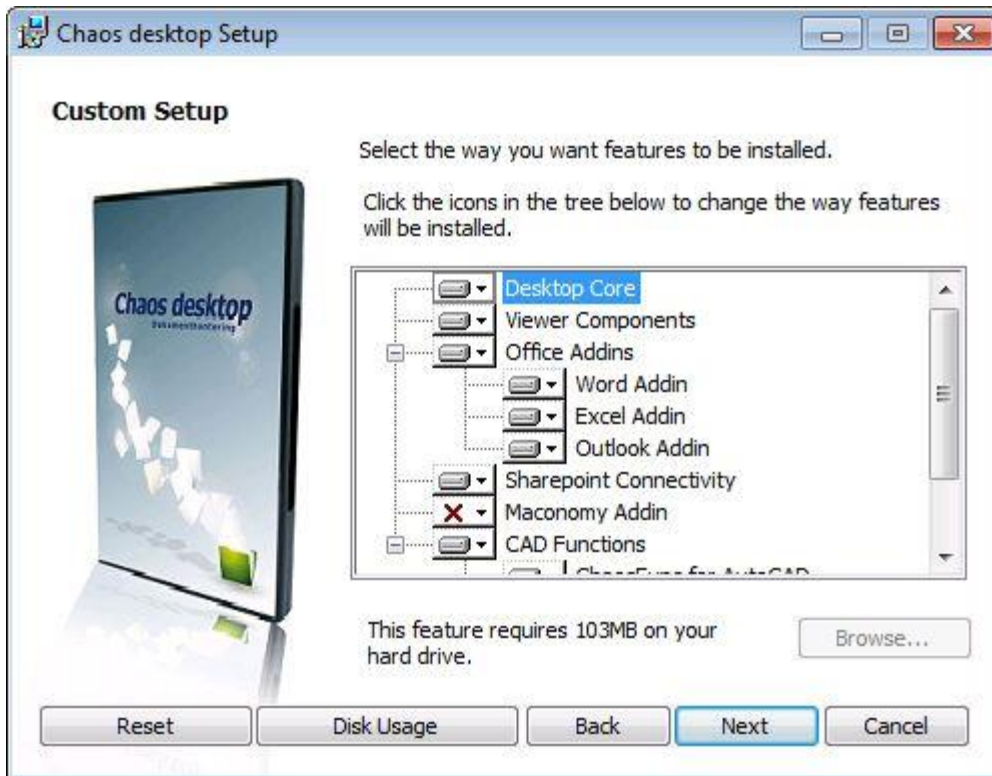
Chaos desktop Setup

Custom Setup

Select the way you want features to be installed.

Click the icons in the tree below to change the way features will be installed.

Chaos desktop
Dokumenthantering

Desktop Core
Viewer Components
Office Addins
Word Addin
Excel Addin
Outlook Addin
Sharepoint Connectivity
Maconomy Addin
CAD Functions
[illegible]

This feature requires 103MB on your hard drive.

Browse...

Reset
Disk Usage
Back
Next
Cancel